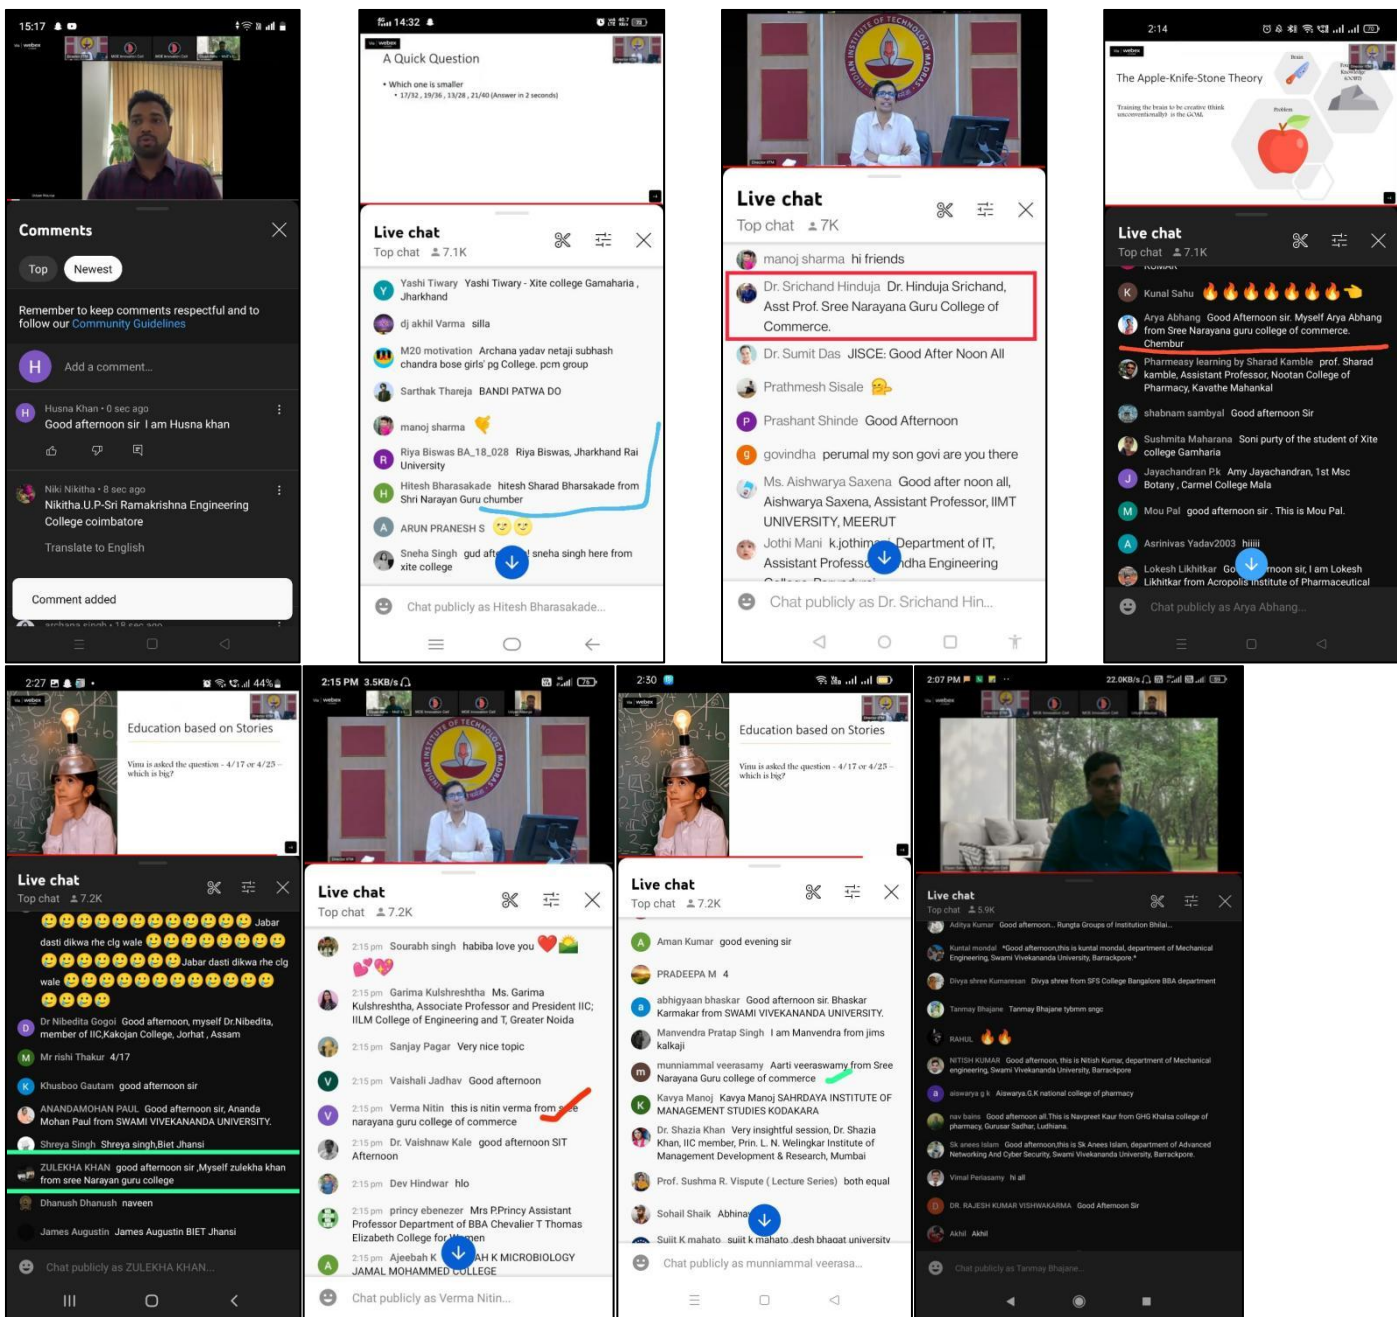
15:17

Comments

Top Newest

Remember to keep comments respectful and to follow our Community Guidelines

Add a comment...

Husna Khan • 0 sec ago
Good afternoon sir I am Husna khan

Niki Nikitha • 8 sec ago
Nikitha.U.P-Sri Ramakrishna Engineering College coimbatore

Translate to English

Comment added

14:32

A Quick Question

• Which one is smaller
• 17/32, 19/36, 13/28, 21/40 (Answer in 2 seconds)

Live chat
Top chat 7.1K

Yashi Tiwary Yashi Tiwary - Xite college Gamaharia, Jharkhand
dj akhil Varma silla
M20 motivation Archana yadav netaji subhash chandra bose girls' pg College. pcm group
Sarthak Thareja BANDI PATWA DO
manoj sharma
Riya Biswas BA_18_028 Riya Biswas, Jharkhand Rai University
Hitesh Bharasakade hitesh Sharad Bharsakade from Shri Narayan Guru chumber
ARUN PRANESH S
Sneha Singh gud aft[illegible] sneha singh here from xite college

Chat publicly as Hitesh Bharasakade...

Live chat
Top chat 7K

manoj sharma hi friends
Dr. Srichand Hinduja Dr. Hinduja Srichand, Asst Prof. Sree Narayana Guru College of Commerce.
Dr. Sumit Das JISCE: Good After Noon All
Prathmesh Sisale
Prashant Shinde Good Afternoon
govindha perumal my son govi are you there
Ms. Aishwarya Saxena Good after noon all, Aishwarya Saxena, Assistant Professor, IIMT UNIVERSITY, MEERUT
Jothi Mani k.jothim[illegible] Department of IT, Assistant Profess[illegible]dha Engineering

Chat publicly as Dr. Srichand Hin...

2:14

The Apple-Knife-Stone Theory

Training the brain to be creative (think unconventionally) is the GOAL

Live chat
Top chat 7.1K

Kunal Sahu
Arya Abhang Good Afternoon sir. Myself Arya Abhang from Sree Narayana guru college of commerce. Chembur
Pharmeasy learning by Sharad Kamble prof. Sharad kamble, Assistant Professor, Nootan College of Pharmacy, Kavathe Mahankal
shabnam sambyal Good afternoon Sir
Sushmita Maharana Soni purty of the student of Xite college Gamharia
Jayachandran Pk Amy Jayachandran, 1st Msc Botany, Carmel College Mala
Mou Pal good afternoon sir. This is Mou Pal.
Asrinivas Yadav2003 hiiiii
Lokesh Likhitkar Go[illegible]noon sir, I am Lokesh Likhitkar from Acropolis Institute of Pharmaceutical

Chat publicly as Arya Abhang...

2:27 44%

Education based on Stories

Vinu is asked the question - 4/17 or 4/23 – which is big?

Live chat
Top chat 7.2K

Jabar dasti dikwa rhe clg wale
Jabar dasti dikwa rhe clg wale
Dr Nibedita Gogoi Good afternoon, myself Dr.Nibedita, member of IIC,Kakojan College, Jorhat, Assam
Mr rishi Thakur 4/17
Khusboo Gautam good afternoon sir
ANANDAMOHAN PAUL Good afternoon sir, Ananda Mohan Paul from SWAMI VIVEKANANDA UNIVERSITY.
Shreya Singh Shreya singh,Biet Jhansi
ZULEKHA KHAN good afternoon sir ,Myself zulekha khan from sree Narayan guru college
Dhanush Dhanush naveen
James Augustin James Augustin BIET Jhansi

Chat publicly as ZULEKHA KHAN...

2:15 PM 3.5KB/s

Live chat
Top chat 7.2K

2:15 pm Sourabh singh habiba love you
2:15 pm Garima Kulshreshtha Ms. Garima Kulshreshtha, Associate Professor and President IIC; IILM College of Engineering and T, Greater Noida
2:15 pm Sanjay Pagar Very nice topic
2:15 pm Vaishali Jadhav Good afternoon
2:15 pm Verma Nitin this is nitin verma from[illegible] narayana guru college of commerce
2:15 pm Dr. Vaishnaw Kale good afternoon SIT Afternoon
2:15 pm Dev Hindwar hlo
2:15 pm princy ebenezer Mrs P.Princy Assistant Professor Department of BBA Chevalier T Thomas Elizabeth College for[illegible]en
2:15 pm Ajeebah K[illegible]AH K MICROBIOLOGY JAMAL MOHAMMED COLLEGE

Chat publicly as Verma Nitin...

2:30

Education based on Stories

Vinu is asked the question - 4/17 or 4/23 – which is big?

Live chat
Top chat 7.2K

Aman Kumar good evening sir
PRADEEPA M 4
abhigyaan bhaskar Good afternoon sir. Bhaskar Karmakar from SWAMI VIVEKANANDA UNIVERSITY.
Manvendra Pratap Singh I am Manvendra from jims kalkaji
munniammal veerasamy Aarti veeraswamy from Sree Narayana Guru college of commerce
Kavya Manoj Kavya Manoj SAHRDAYA INSTITUTE OF MANAGEMENT STUDIES KODAKARA
Dr. Shazia Khan Very insightful session. Dr. Shazia Khan, IIC member, Prin. L. N. Welingkar Institute of Management Development & Research, Mumbai
Prof. Sushma R. Vispute ( Lecture Series) both equal
Sohail Shaik Abhina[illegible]
Sujit K mahato sujit k mahato desh bhagat university

Chat publicly as munniammal veerasa...

2:07 PM 22.0KB/s

Live chat
Top chat 5.9K

Aditya Kumar Good afternoon... Rungta Groups of Institution Bhilai...
Kuntal mondal *Good afternoon,this is kuntal mondal, department of Mechanical Engineering, Swami Vivekananda University, Barrackpore.*
Divya shree Kumaresan Divya shree from SFS College Bangalore BBA department
Tanmay Bhajane Tanmay Bhajane tybmm sngc
RAHUL
NITISH KUMAR Good afternoon, this is Nitish Kumar, department of Mechanical engineering, Swami Vivekananda University, Barrackpore
aiswarya g k Aiswarya.G.K national college of pharmacy
nav bains Good afternoon all.This is Navpreet Kaur from GHG Khalsa college of pharmacy, Gurusar Sadhar, Ludhiana.
Sk anees Islam Good afternoon,this is Sk Anees Islam, department of Advanced Networking And Cyber Security, Swami Vivekananda University, Barrackpore
Vimal Periasamy hi all
DR. RAJESH KUMAR VISHWAKARMA Good Afternoon Sir
Akhil Akhil

Chat publicly as Tanmay Bhajane...